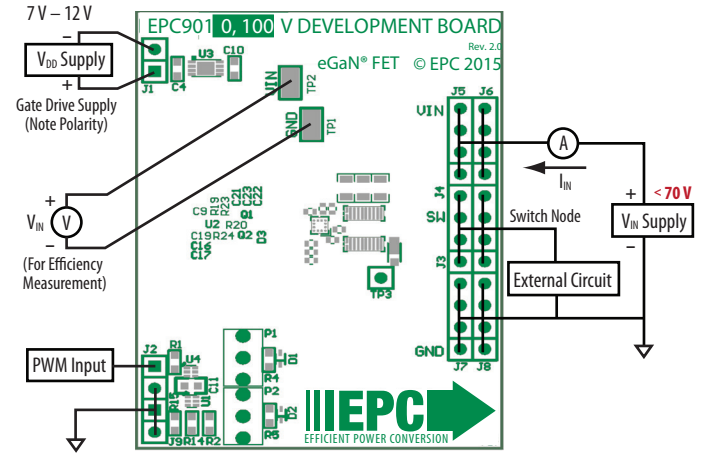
7 V – 12 V

$V_{DD}$ Supply

Gate Drive Supply (Note Polarity)

EPC901 0, 100 V DEVELOPMENT BOARD

Rev. 2.0

eGaN® FET © EPC 2015

J1

C4

U3

C10

VIN TP2

GND TP1

J5 J6

VIN

J4

SW

J3

GND

J7 J8

A

$I_{IN}$

+ <70 V

$V_{IN}$ Supply

−

Switch Node

External Circuit

$V_{IN}$

V

(For Efficiency Measurement)

C9 R19 R23 C21 C23 C22

Q1

U2 R20

C19 R24 Q2 D3

C16

C17

TP3

PWM Input

J2

R1

U4

C11

R15

U5

J9 R14 R2

P1

D1

R4

P2

D2

R5

EPC

EFFICIENT POWER CONVERSION